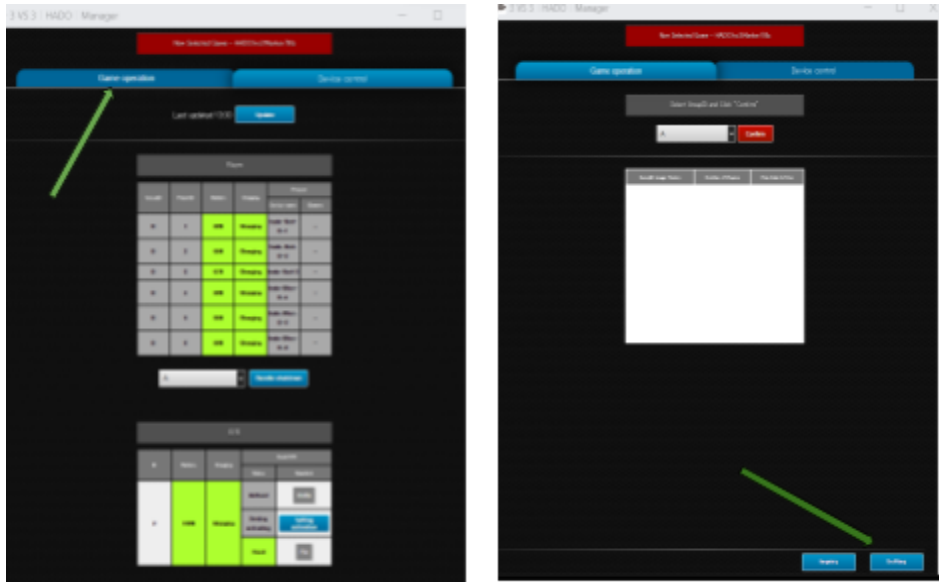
3 V5.3 HADO Manager

Now Selected Game - HADO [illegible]

Game operation

Device control

Last updated 13:30

Update

Players

Handle matchmaking

3 V5.3 HADO Manager

Now Selected Game - HADO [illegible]

Game operation

Device control

Select GroupID and Click "Confirm"

A

Confirm

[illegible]

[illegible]